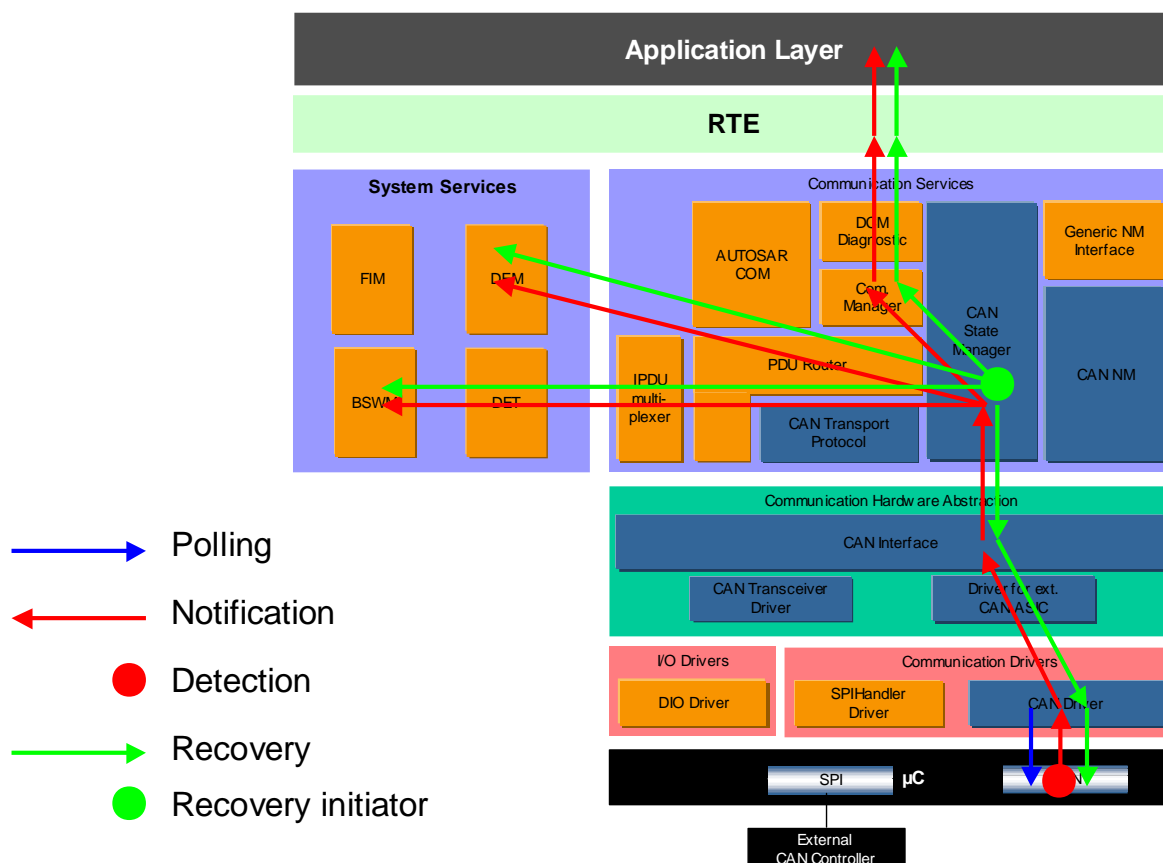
Application Layer

RTE

System Services

FIM

DEM

BSWM

DET

Communication Services

AUTOSAR COM

DCM Diagnostic

Com Manager

CAN State Manager

Generic NM Interface

CAN NM

PDU Router

IPDU multiplexer

CAN Transport Protocol

Communication Hardware Abstraction

CAN Interface

CAN Transceiver Driver

Driver for ext. CAN ASIC

I/O Drivers

DIO Driver

Communication Drivers

SPIHandler Driver

CAN Driver

SPI

µC

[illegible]N

External CAN Controller

Polling

Notification

Detection

Recovery

Recovery initiator